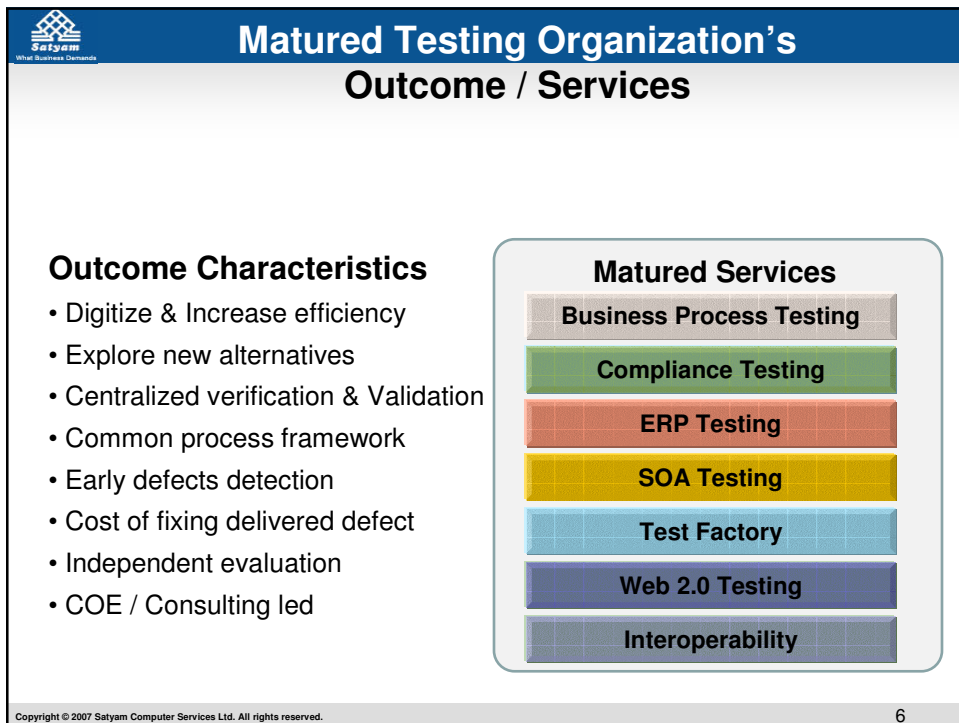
Satyam
What Business Demands

Matured Testing Organization's
Outcome / Services

Outcome Characteristics
• Digitize & Increase efficiency
• Explore new alternatives
• Centralized verification & Validation
• Common process framework
• Early defects detection
• Cost of fixing delivered defect
• Independent evaluation
• COE / Consulting led

Matured Services
Business Process Testing
Compliance Testing
ERP Testing
SOA Testing
Test Factory
Web 2.0 Testing
Interoperability

Copyright © 2007 Satyam Computer Services Ltd. All rights reserved.
6